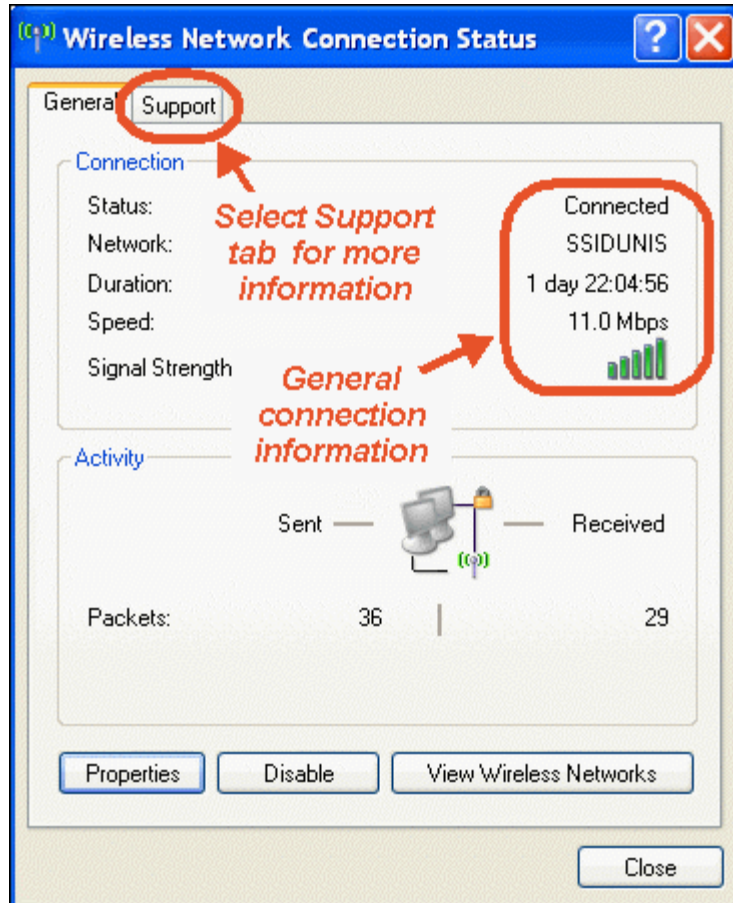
Wireless Network Connection Status

General Support

Connection

Status: Connected
Network: SSIDUNIS
Duration: 1 day 22:04:56
Speed: 11.0 Mbps
Signal Strength

Select Support tab for more information

General connection information

Activity

Sent — — Received

Packets: 36 | 29

Properties Disable View Wireless Networks

Close